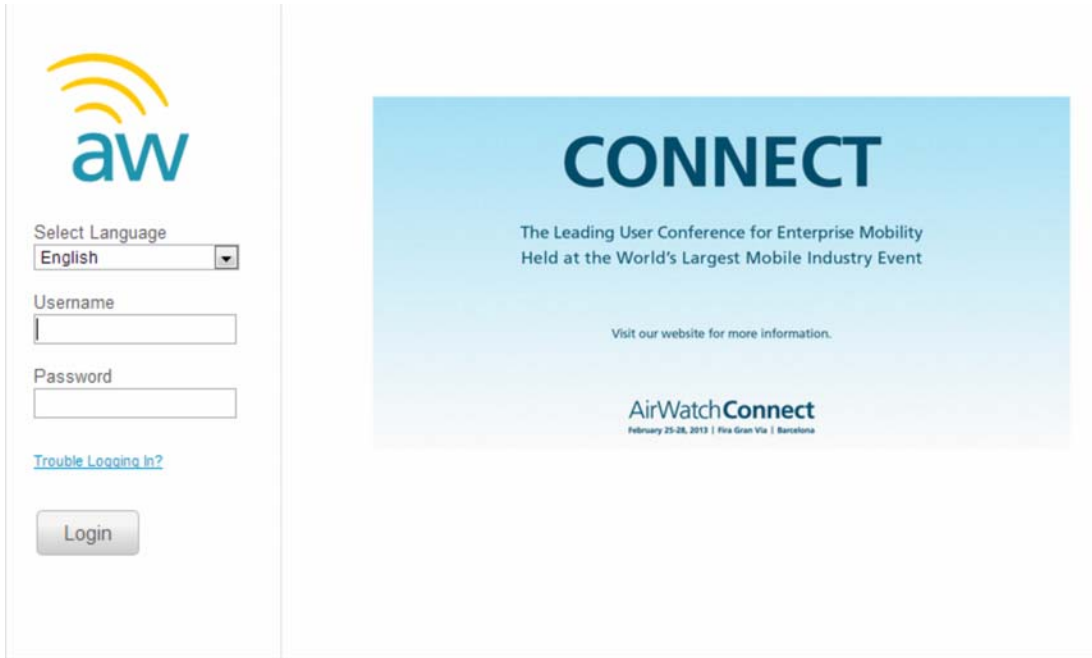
aw

Select Language
English

Username

Password

Trouble Logging In?

Login

CONNECT

The Leading User Conference for Enterprise Mobility
Held at the World's Largest Mobile Industry Event

Visit our website for more information.

AirWatchConnect
February 25-28, 2013 | Fira Gran Via | Barcelona